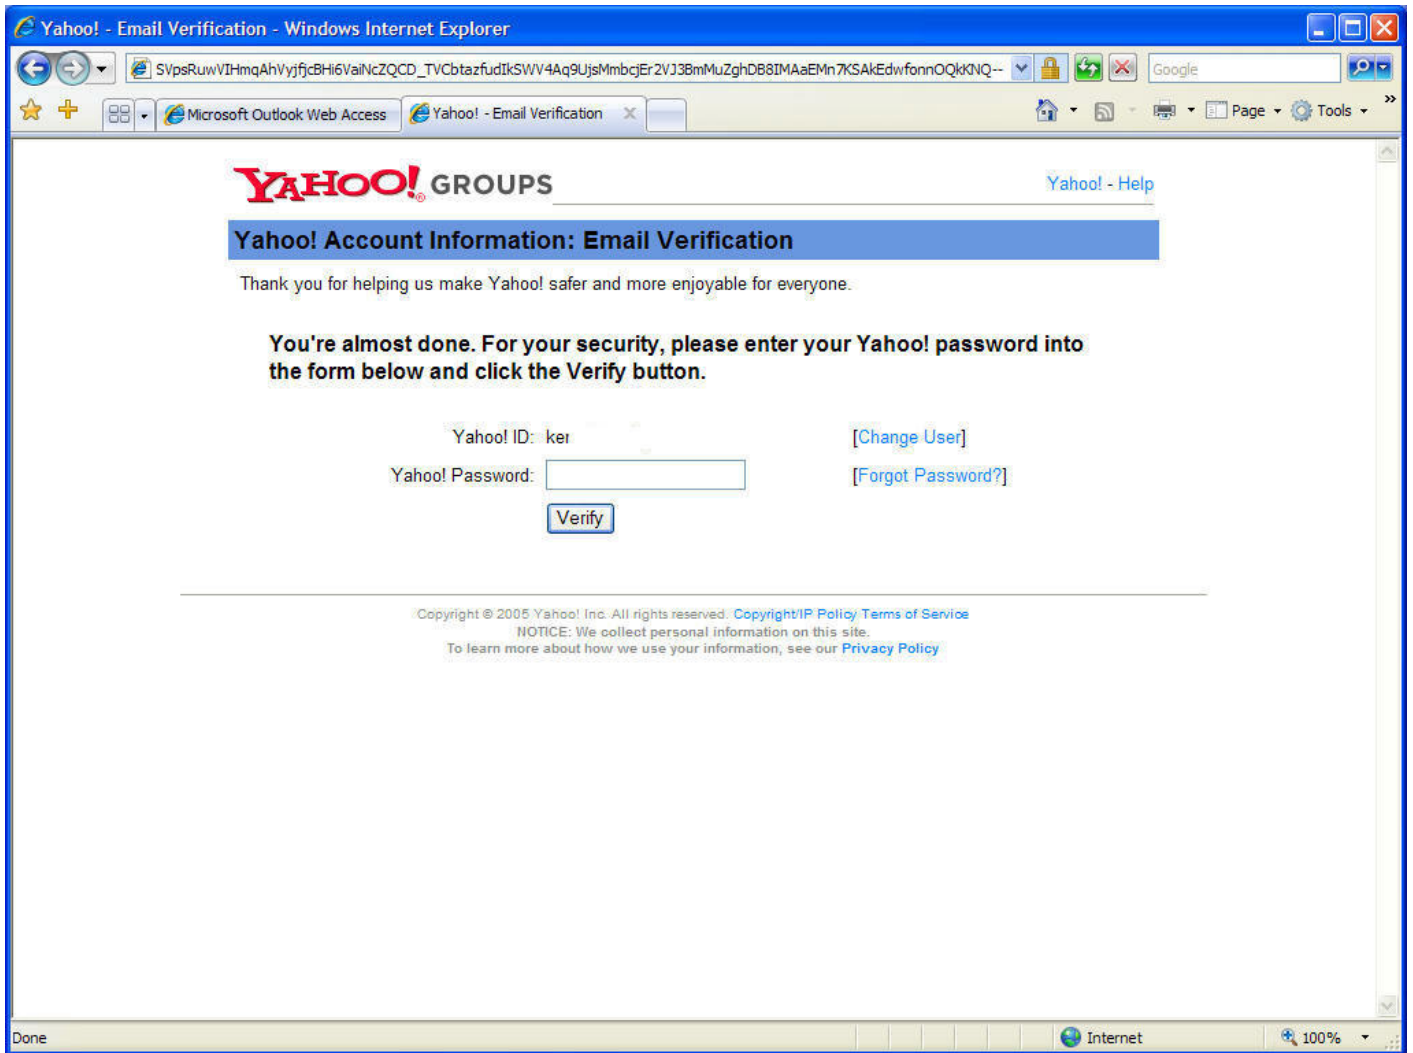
Yahoo! - Email Verification - Windows Internet Explorer

SVpsRuwVIHmqAhVyjfjcBHi6VaiNcZQCD_TVCbtazfudIkSWV4Aq9UjsMmbcjEr2VJ3BmMuZghDB8IMAaEMn7KSAkEdwfonnOQkKNQ--

Google

Microsoft Outlook Web Access

Yahoo! - Email Verification

Page Tools

YAHOO! GROUPS

Yahoo! - Help

Yahoo! Account Information: Email Verification

Thank you for helping us make Yahoo! safer and more enjoyable for everyone.

You're almost done. For your security, please enter your Yahoo! password into the form below and click the Verify button.

Yahoo! ID: ker

[Change User]

Yahoo! Password:

[Forgot Password?]

Verify

Copyright © 2005 Yahoo! Inc. All rights reserved. Copyright/IP Policy Terms of Service
NOTICE: We collect personal information on this site.
To learn more about how we use your information, see our Privacy Policy

Done

Internet

100%